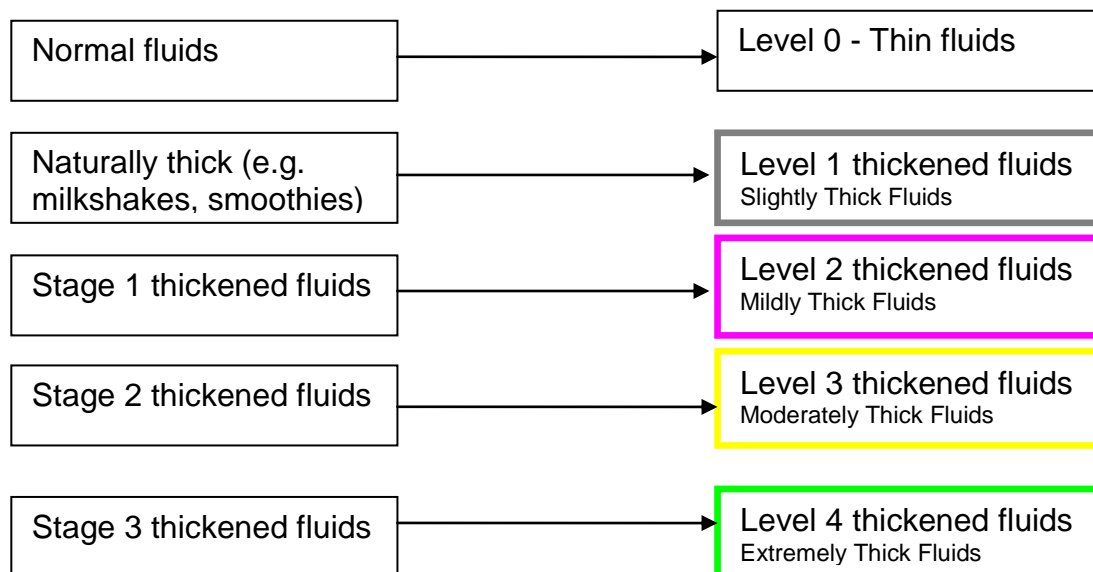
Normal fluids

Level 0 - Thin fluids

Naturally thick (e.g. milkshakes, smoothies)

Level 1 thickened fluids
Slightly Thick Fluids

Stage 1 thickened fluids

Level 2 thickened fluids
Mildly Thick Fluids

Stage 2 thickened fluids

Level 3 thickened fluids
Moderately Thick Fluids

Stage 3 thickened fluids

Level 4 thickened fluids
Extremely Thick Fluids